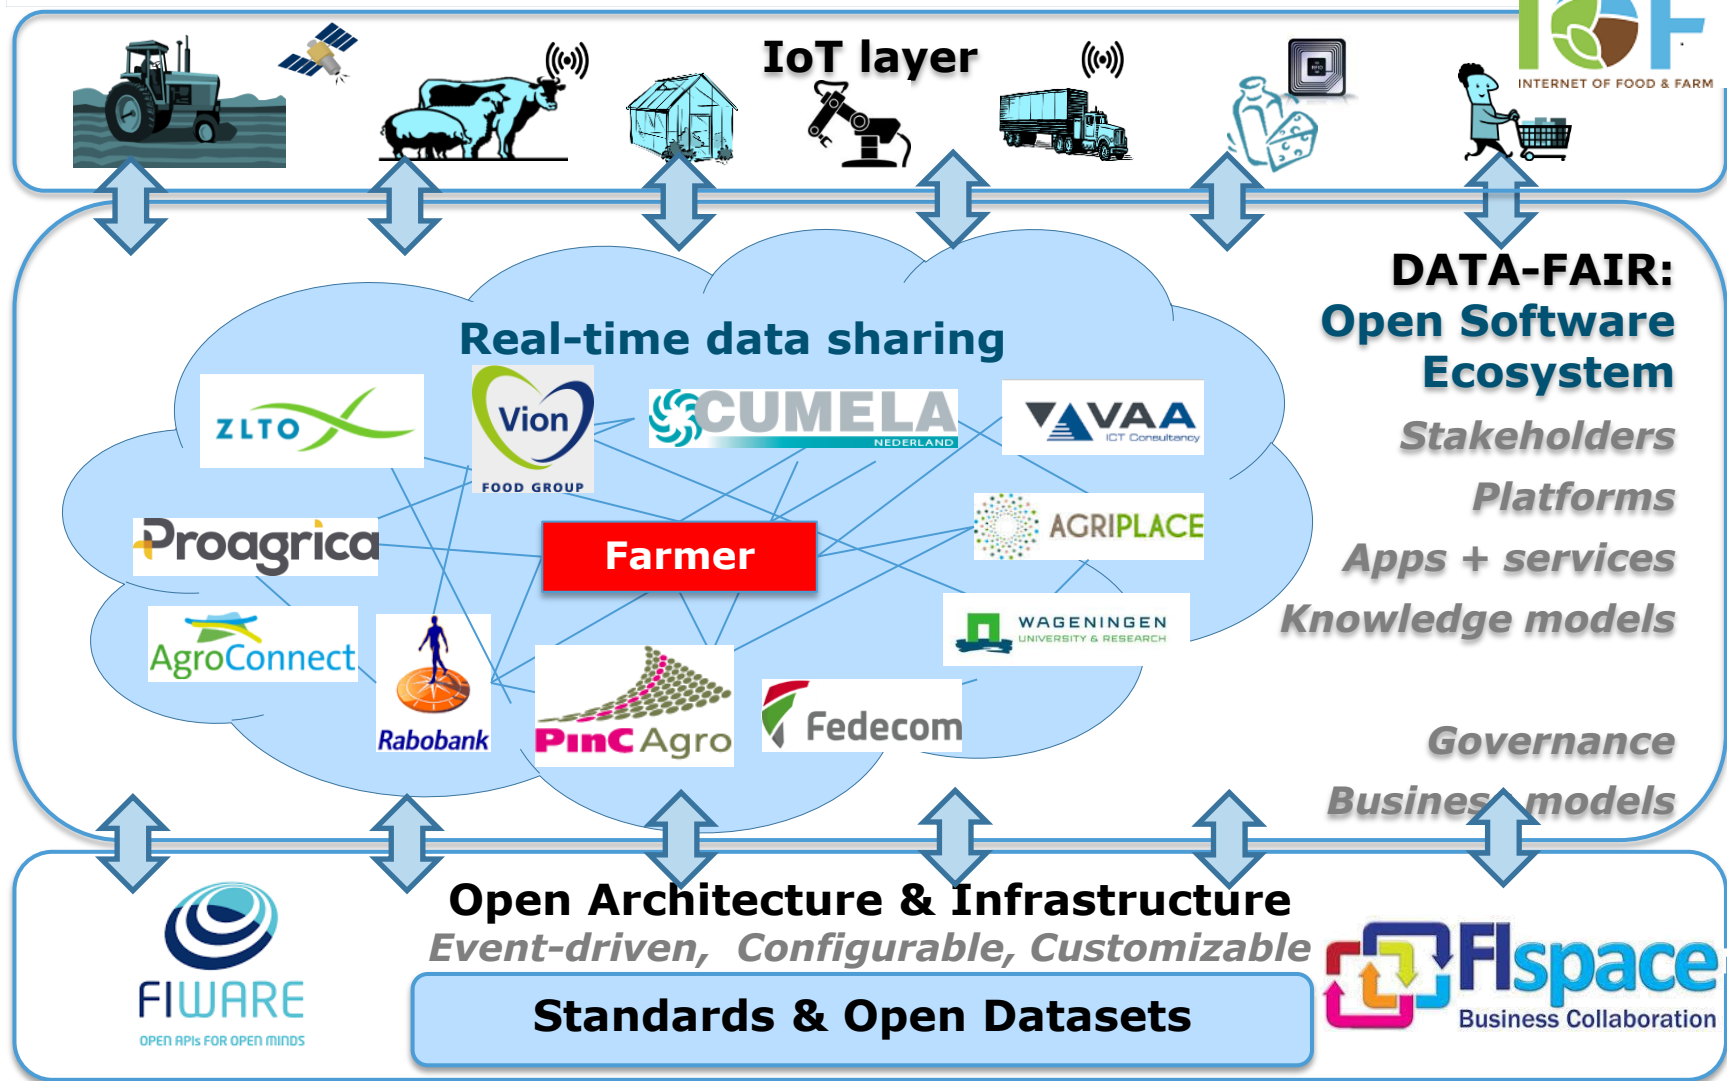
IoT layer

INTERNET OF FOOD & FARM

DATA-FAIR:
Open Software Ecosystem

Stakeholders
Platforms
Apps + services
Knowledge models

Governance
Business models

Real-time data sharing

ZLTO

Vion
FOOD GROUP

CUMELA
NEDERLAND

VAA
ICT Consultancy

Proagrica

Farmer

AGRIPLACE

AgroConnect

Rabobank

PinC Agro

Fedecom

WAGENINGEN
UNIVERSITY & RESEARCH

Open Architecture & Infrastructure
Event-driven, Configurable, Customizable

Standards & Open Datasets

FIWARE
OPEN APIs FOR OPEN MINDS

FIspace
Business Collaboration